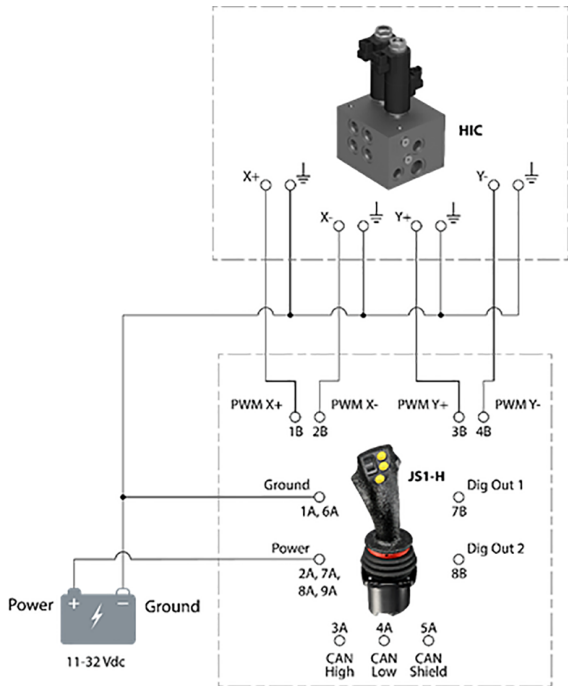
HIC

X+

X-

Y+

Y-

PWM X+
1B

PWM X-
2B

PWM Y+
3B

PWM Y-
4B

JS1-H

Ground
1A, 6A

Dig Out 1
7B

Power
2A, 7A, 8A, 9A

Dig Out 2
8B

3A
CAN High

4A
CAN Low

5A
CAN Shield

Power

+

−

Ground

11-32 Vdc